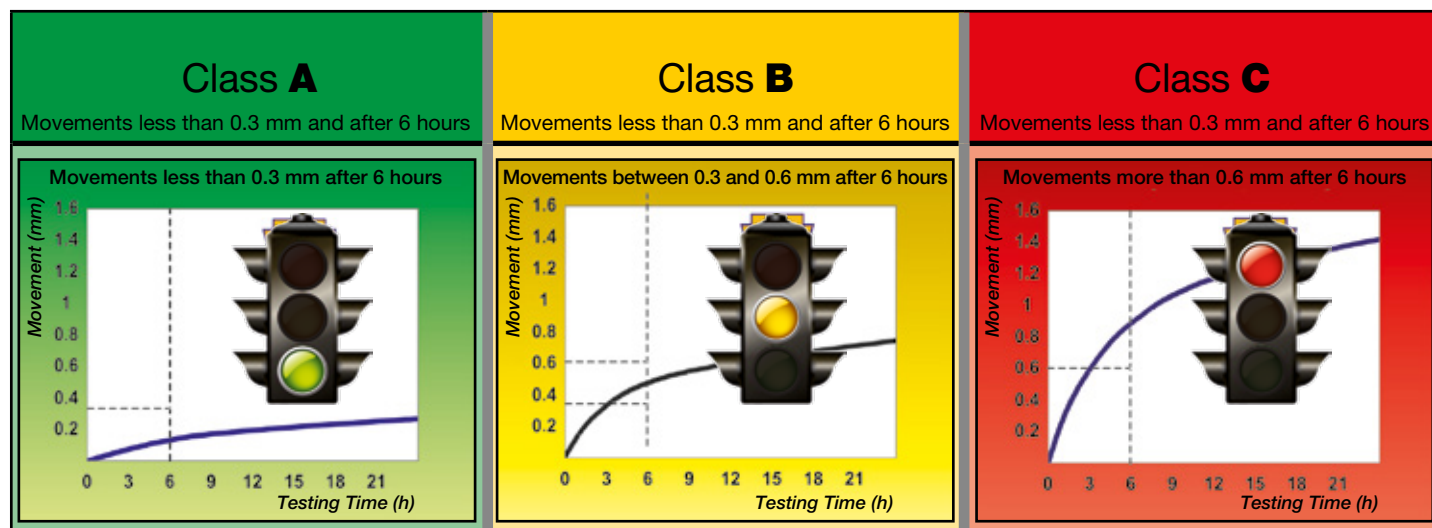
Class A

Movements less than 0.3 mm and after 6 hours

Movements less than 0.3 mm after 6 hours

Movement (mm)

1.6
1.4
1.2
1
0.8
0.6
0.4
0.2

0 3 6 9 12 15 18 21

Testing Time (h)

Class B

Movements less than 0.3 mm and after 6 hours

Movements between 0.3 and 0.6 mm after 6 hours

Movement (mm)

1.6
1.4
1.2
1
0.8
0.6
0.4
0.2

0 3 6 9 12 15 18 21

Testing Time (h)

Class C

Movements less than 0.3 mm and after 6 hours

Movements more than 0.6 mm after 6 hours

Movement (mm)

1.6
1.4
1.2
1
0.8
0.6
0.4
0.2

0 3 6 9 12 15 18 21

Testing Time (h)